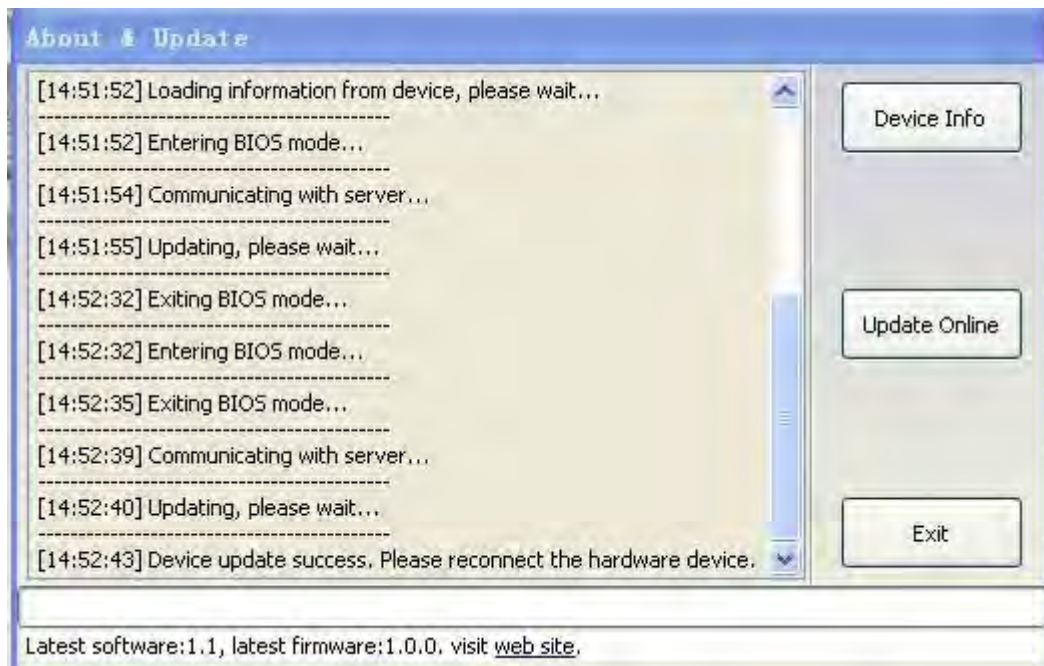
About & Update

[14:51:52] Loading information from device, please wait...
------------------------------------------
[14:51:52] Entering BIOS mode...
------------------------------------------
[14:51:54] Communicating with server...
------------------------------------------
[14:51:55] Updating, please wait...
------------------------------------------
[14:52:32] Exiting BIOS mode...
------------------------------------------
[14:52:32] Entering BIOS mode...
------------------------------------------
[14:52:35] Exiting BIOS mode...
------------------------------------------
[14:52:39] Communicating with server...
------------------------------------------
[14:52:40] Updating, please wait...
------------------------------------------
[14:52:43] Device update success. Please reconnect the hardware device.

Device Info

Update Online

Exit

Latest software:1.1, latest firmware:1.0.0. visit web site.